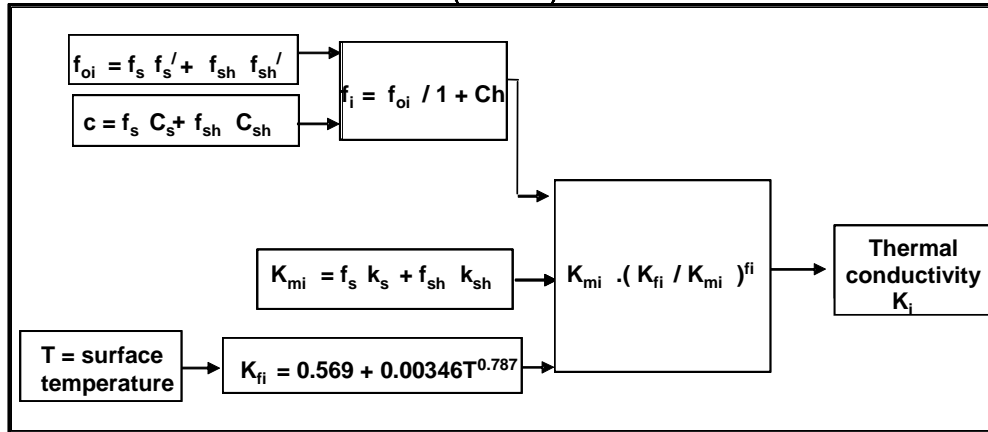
$f_{oi} = f_s \ f_s^{/} + \ f_{sh} \ f_{sh}^{/}$

$c = f_s \ C_s + \ f_{sh} \ C_{sh}$

$f_i = f_{oi} \ / 1 + Ch$

$K_{mi} = f_s \ k_s + f_{sh} \ k_{sh}$

$K_{mi} \ .( K_{fi} \ / K_{mi} \ )^{fi}$

Thermal conductivity $K_i$

T = surface temperature

$K_{fi} = 0.569 + 0.00346T^{0.787}$